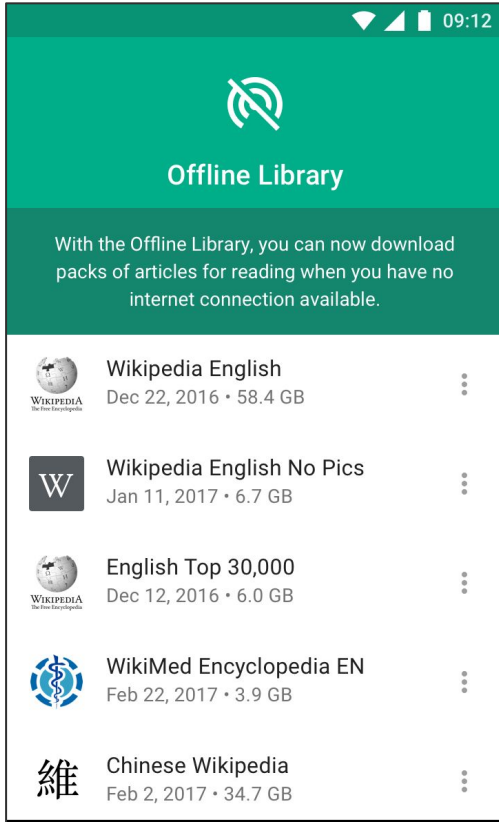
09:12

Offline Library

With the Offline Library, you can now download packs of articles for reading when you have no internet connection available.

WIKIPEDIA
The Free Encyclopedia
Wikipedia English
Dec 22, 2016 • 58.4 GB

W
Wikipedia English No Pics
Jan 11, 2017 • 6.7 GB

WIKIPEDIA
The Free Encyclopedia
English Top 30,000
Dec 12, 2016 • 6.0 GB

WikiMed Encyclopedia EN
Feb 22, 2017 • 3.9 GB

維
Chinese Wikipedia
Feb 2, 2017 • 34.7 GB